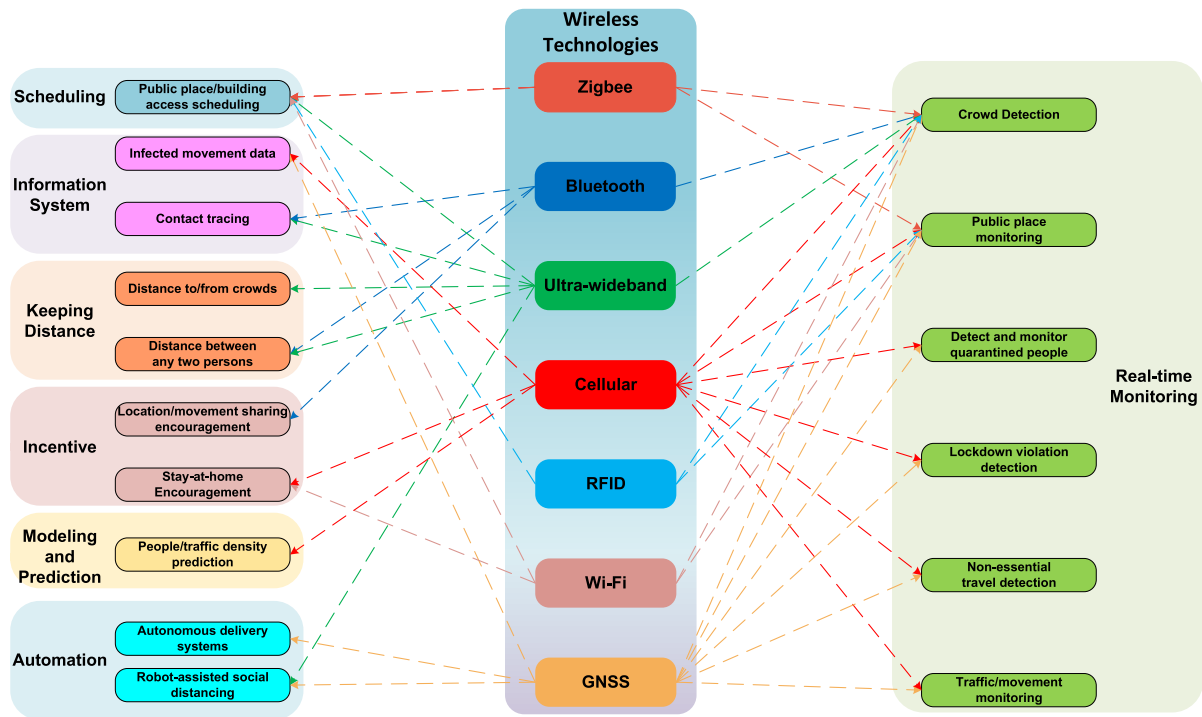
Wireless Technologies

Scheduling
Public place/building access scheduling

Information System
Infected movement data
Contact tracing

Keeping Distance
Distance to/from crowds
Distance between any two persons

Incentive
Location/movement sharing encouragement
Stay-at-home Encouragement

Modeling and Prediction
People/traffic density prediction

Automation
Autonomous delivery systems
Robot-assisted social distancing

Zigbee
Bluetooth
Ultra-wideband
Cellular
RFID
Wi-Fi
GNSS

Crowd Detection
Public place monitoring
Detect and monitor quarantined people
Lockdown violation detection
Non-essential travel detection
Traffic/movement monitoring

Real-time Monitoring